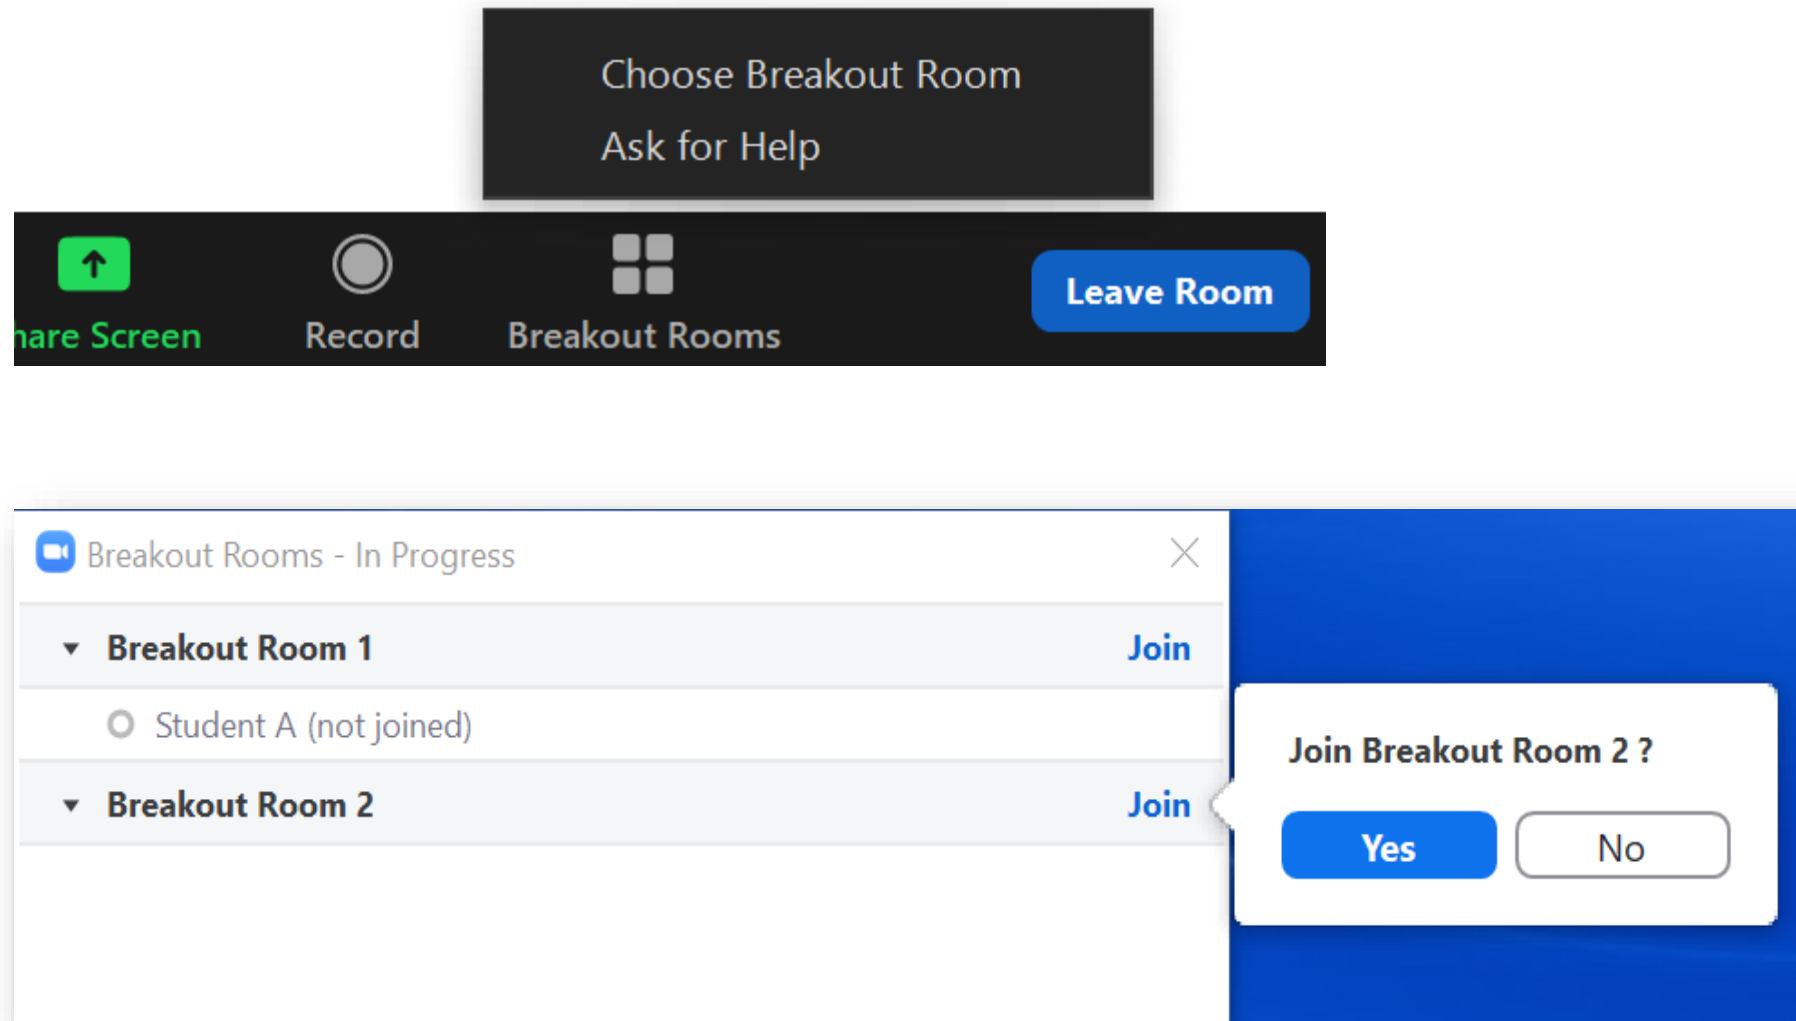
Choose Breakout Room
Ask for Help

hare Screen
Record
Breakout Rooms
Leave Room

Breakout Rooms - In Progress

Breakout Room 1 Join
Student A (not joined)
Breakout Room 2 Join

Join Breakout Room 2 ?
Yes
No